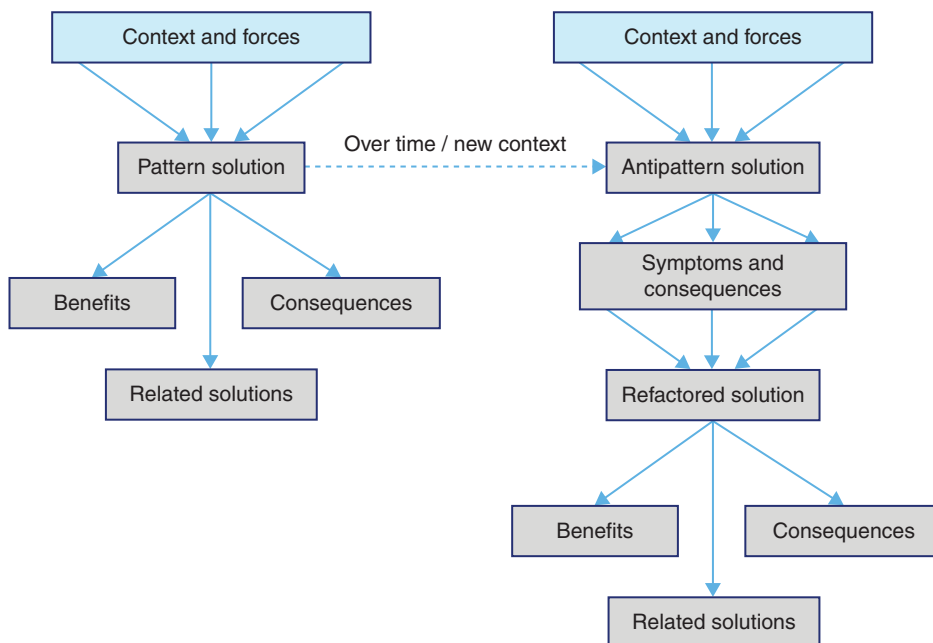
Context and forces

Pattern solution

Benefits

Consequences

Related solutions

Over time / new context

Context and forces

Antipattern solution

Symptoms and consequences

Refactored solution

Benefits

Consequences

Related solutions